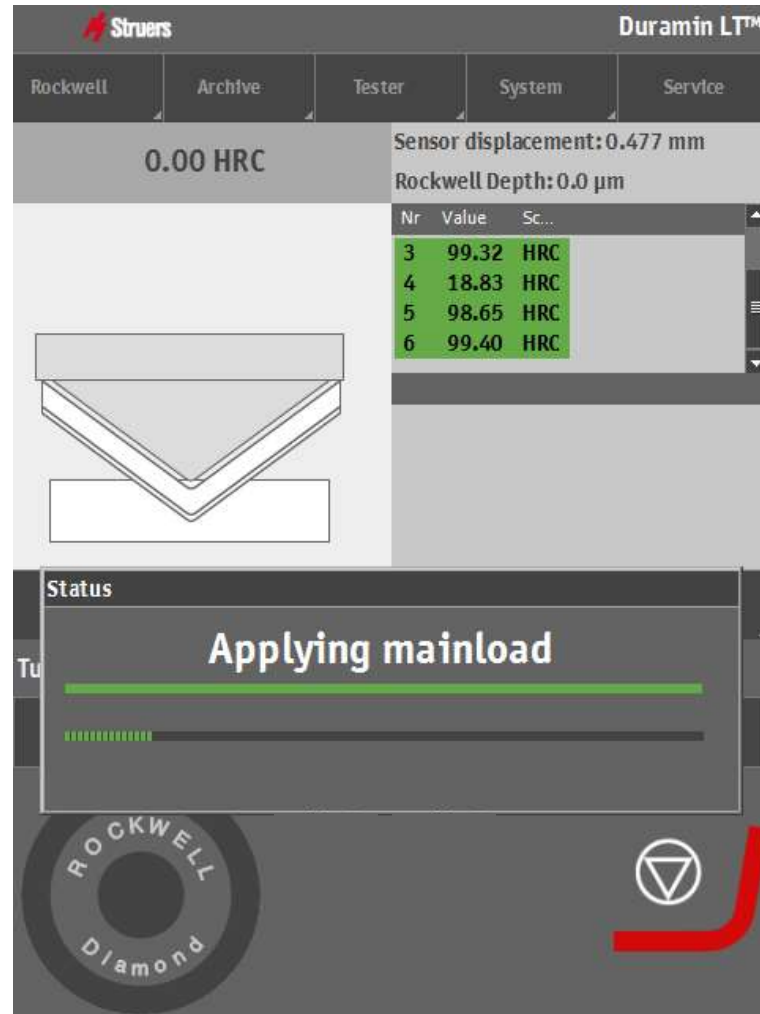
Struers

Duramin LT™

Rockwell
Archive
Tester
System
Service

0.00 HRC

Sensor displacement: 0.477 mm
Rockwell Depth: 0.0 µm

| Nr | Value | Sc... |
|---|---|---|
| 3 | 99.32 | HRC |
| 4 | 18.83 | HRC |
| 5 | 98.65 | HRC |
| 6 | 99.40 | HRC |

Status

Applying mainload

Tu

ROCKWELL
Diamond